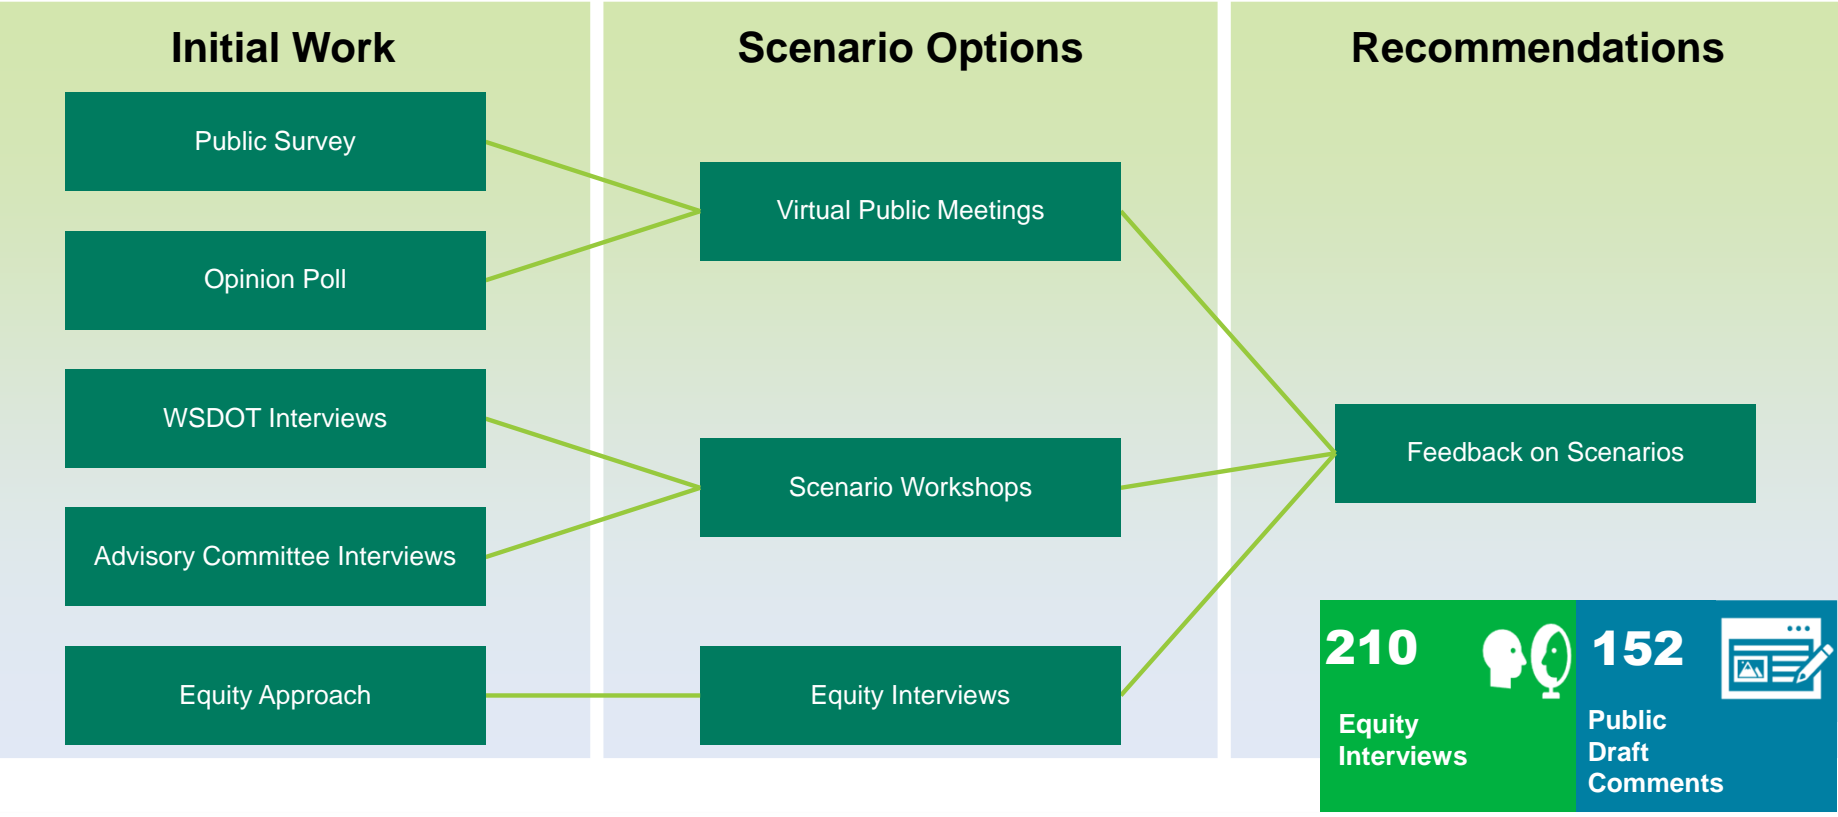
Initial Work

Public Survey

Opinion Poll

WSDOT Interviews

Advisory Committee Interviews

Equity Approach

Scenario Options

Virtual Public Meetings

Scenario Workshops

Equity Interviews

Recommendations

Feedback on Scenarios

210

Equity Interviews

152

Public Draft Comments